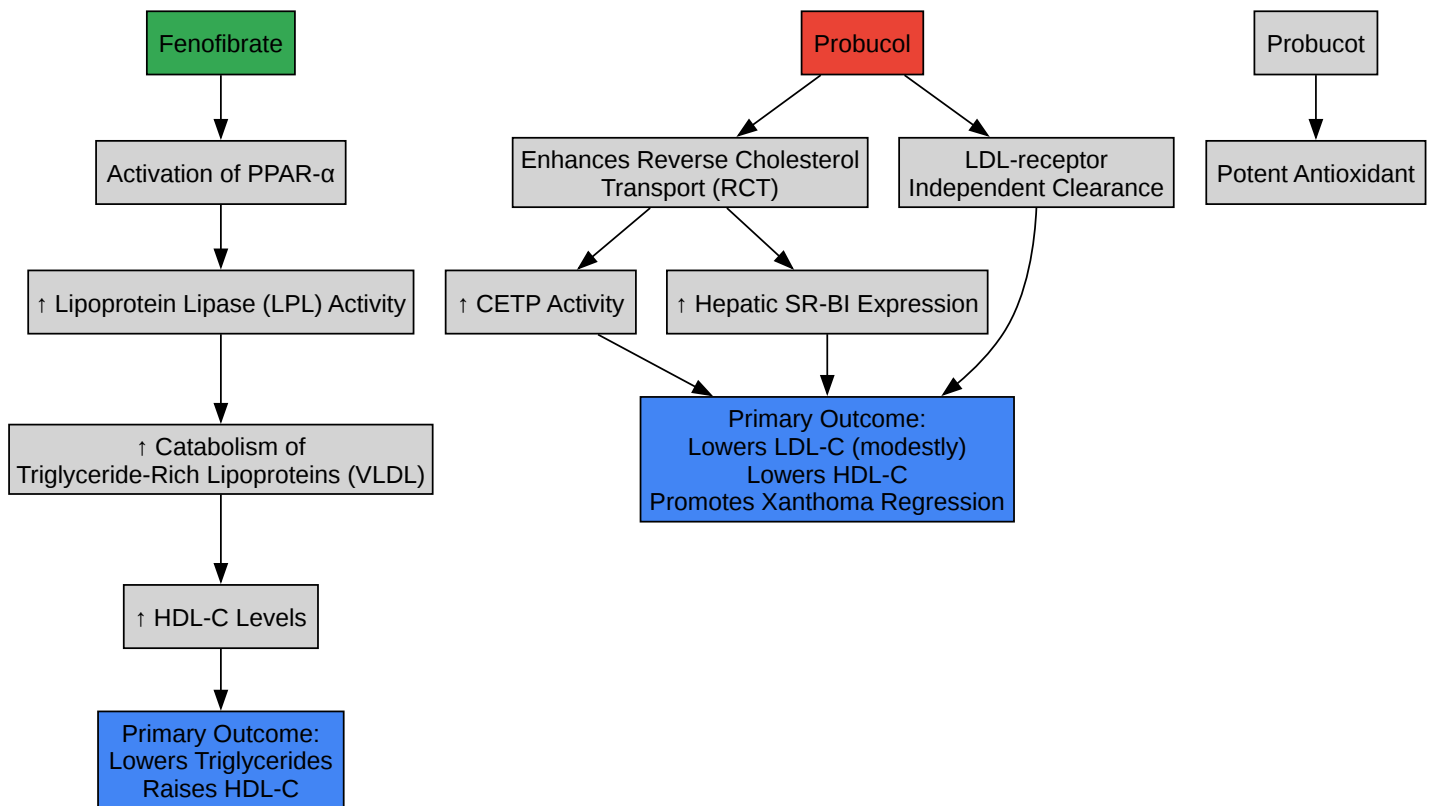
Fenofibrate

Activation of PPAR-α

↑ Lipoprotein Lipase (LPL) Activity

↑ Catabolism of Triglyceride-Rich Lipoproteins (VLDL)

↑ HDL-C Levels

Primary Outcome:
Lowers Triglycerides
Raises HDL-C

Probucol

Enhances Reverse Cholesterol Transport (RCT)

LDL-receptor Independent Clearance

↑ CETP Activity

↑ Hepatic SR-BI Expression

Primary Outcome:
Lowers LDL-C (modestly)
Lowers HDL-C
Promotes Xanthoma Regression

Probucot

Potent Antioxidant